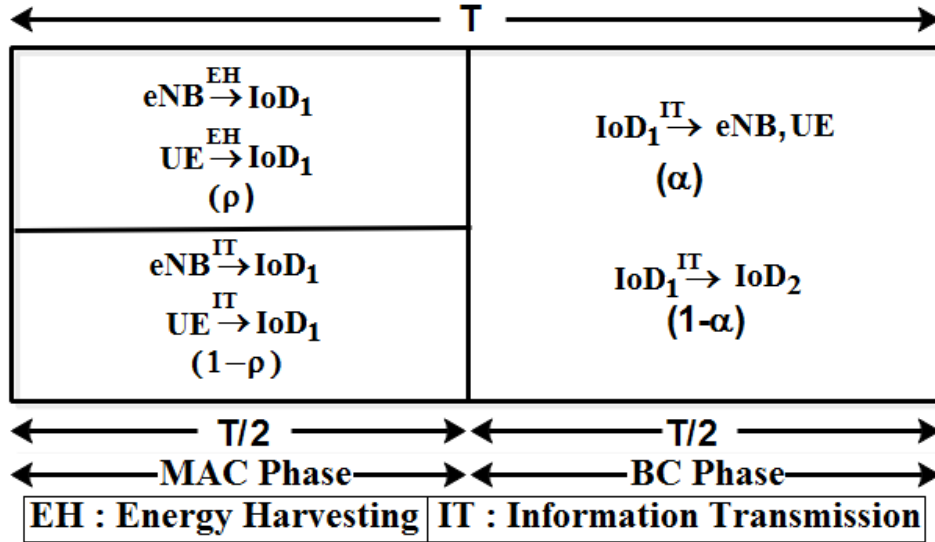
T

$eNB \xrightarrow{EH} IoD_1$
$UE \xrightarrow{EH} IoD_1$
$(\rho)$

$IoD_1 \xrightarrow{IT} eNB, UE$
$(\alpha)$

$eNB \xrightarrow{IT} IoD_1$
$UE \xrightarrow{IT} IoD_1$
$(1-\rho)$

$IoD_1 \xrightarrow{IT} IoD_2$
$(1-\alpha)$

T/2 T/2

MAC Phase BC Phase

| EH : Energy Harvesting | IT : Information Transmission |